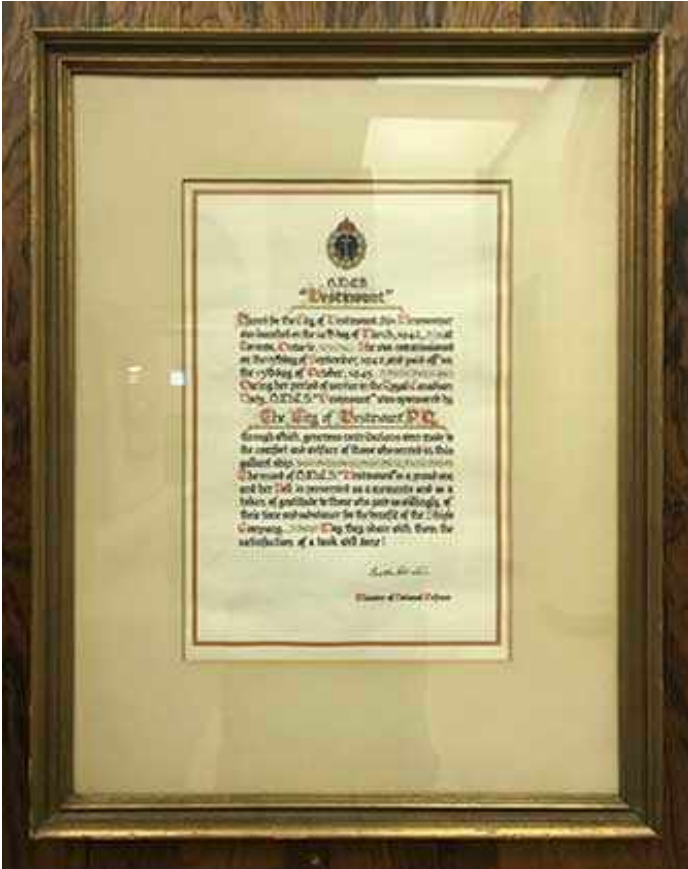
H.M.C.S.
"Westmount"

Thanks be the City of Westmount this Minesweeper was launched on the 14th day of March, 1942, at Toronto, Ontario. She was commissioned on the 15th day of September, 1942, and paid off on the 13th day of October, 1945. During her period of service in the Royal Canadian Navy, H.M.C.S. "Westmount" was sponsored by

The City of Westmount P.Q.

through which, generous contributions were made to the comfort and welfare of those who served in this gallant ship. The record of H.M.C.S. "Westmount" is a proud one and her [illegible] is presented as a memento and as a token of gratitude to those who gave so willingly of their time and substance for the benefit of the Ship's Company. May they share with them the satisfaction of a task well done!

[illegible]

Minister of National Defence